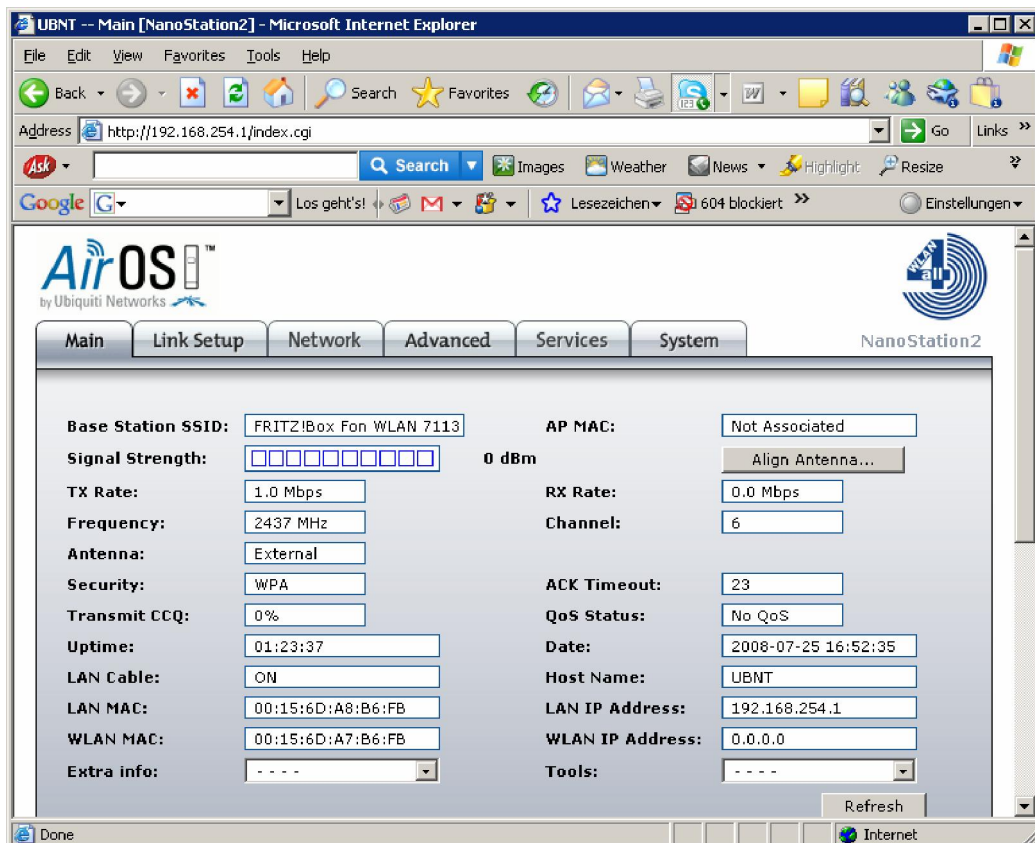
UBNT -- Main [NanoStation2] - Microsoft Internet Explorer

File Edit View Favorites Tools Help

Back Search Favorites

Address http://192.168.254.1/index.cgi Go Links

Ask Search Images Weather News Highlight Resize

Google G Los geht's! Lesezeichen 604 blockiert Einstellungen

AirOS by Ubiquiti Networks

Main | Link Setup | Network | Advanced | Services | System

NanoStation2

| | | | |
|---|---|---|---|
| Base Station SSID: | FRITZ!Box Fon WLAN 7113 | AP MAC: | Not Associated |
| Signal Strength: | 0 dBm | | Align Antenna... |
| TX Rate: | 1.0 Mbps | RX Rate: | 0.0 Mbps |
| Frequency: | 2437 MHz | Channel: | 6 |
| Antenna: | External | | |
| Security: | WPA | ACK Timeout: | 23 |
| Transmit CCQ: | 0% | QoS Status: | No QoS |
| Uptime: | 01:23:37 | Date: | 2008-07-25 16:52:35 |
| LAN Cable: | ON | Host Name: | UBNT |
| LAN MAC: | 00:15:6D:A8:B6:FB | LAN IP Address: | 192.168.254.1 |
| WLAN MAC: | 00:15:6D:A7:B6:FB | WLAN IP Address: | 0.0.0.0 |
| Extra info: | - - - - | Tools: | - - - - |

Refresh

Done Internet